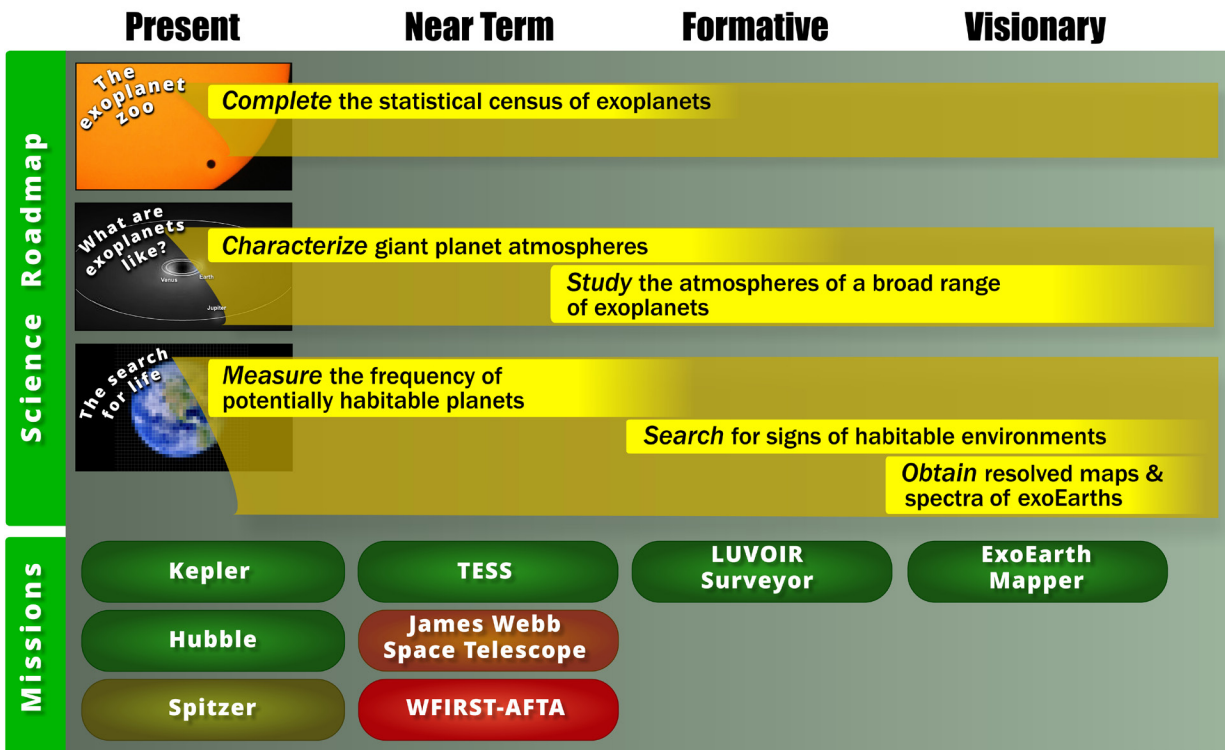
Present Near Term Formative Visionary

Science Roadmap

The exoplanet zoo

*Complete* the statistical census of exoplanets

What are exoplanets like?

Venus Earth Jupiter

*Characterize* giant planet atmospheres

*Study* the atmospheres of a broad range of exoplanets

The search for life

*Measure* the frequency of potentially habitable planets

*Search* for signs of habitable environments

*Obtain* resolved maps & spectra of exoEarths

Missions

Kepler

TESS

LUVOIR Surveyor

ExoEarth Mapper

Hubble

James Webb Space Telescope

Spitzer

WFIRST-AFTA